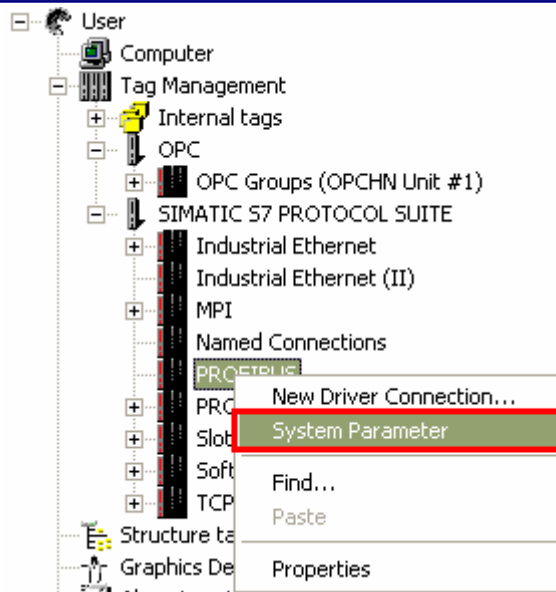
User
Computer
Tag Management
Internal tags
OPC
OPC Groups (OPCHN Unit #1)
SIMATIC S7 PROTOCOL SUITE
Industrial Ethernet
Industrial Ethernet (II)
MPI
Named Connections
PROFIBUS
PRO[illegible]
Slot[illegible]
Soft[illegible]
TCP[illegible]
Structure ta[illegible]
Graphics De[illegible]
New Driver Connection...
System Parameter
Find...
Paste
Properties